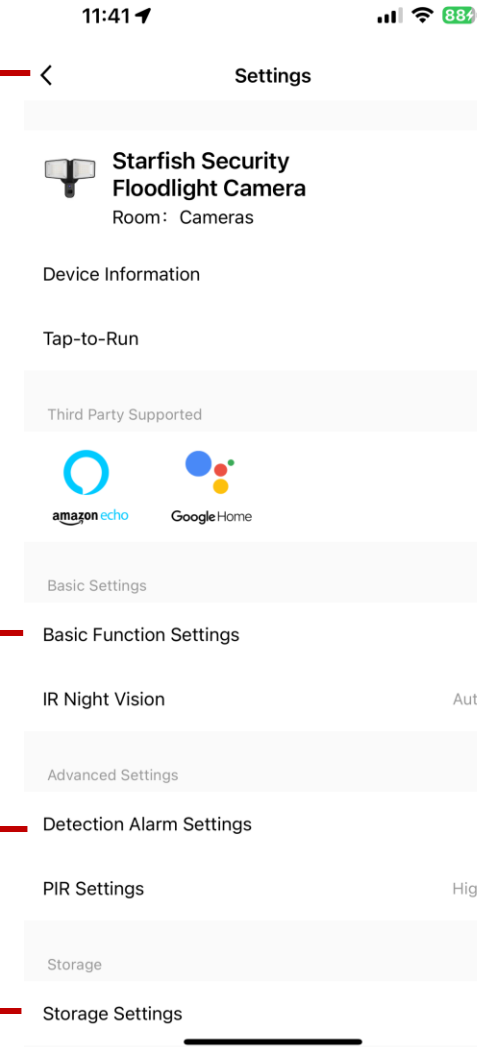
11:41

88

Settings

Starfish Security Floodlight Camera

Room: Cameras

Device Information

Tap-to-Run

Third Party Supported

amazon echo

Google Home

Basic Settings

Basic Function Settings

IR Night Vision

Aut

Advanced Settings

Detection Alarm Settings

PIR Settings

Hig

Storage

Storage Settings